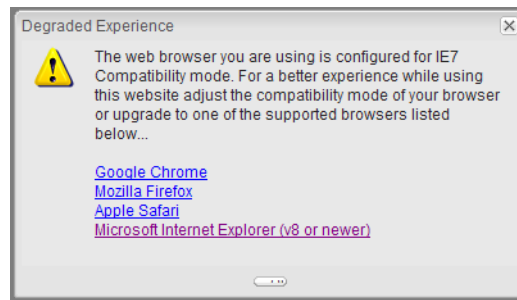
Degraded Experience

The web browser you are using is configured for IE7 Compatibility mode. For a better experience while using this website adjust the compatibility mode of your browser or upgrade to one of the supported browsers listed below...

Google Chrome
Mozilla Firefox
Apple Safari
Microsoft Internet Explorer (v8 or newer)